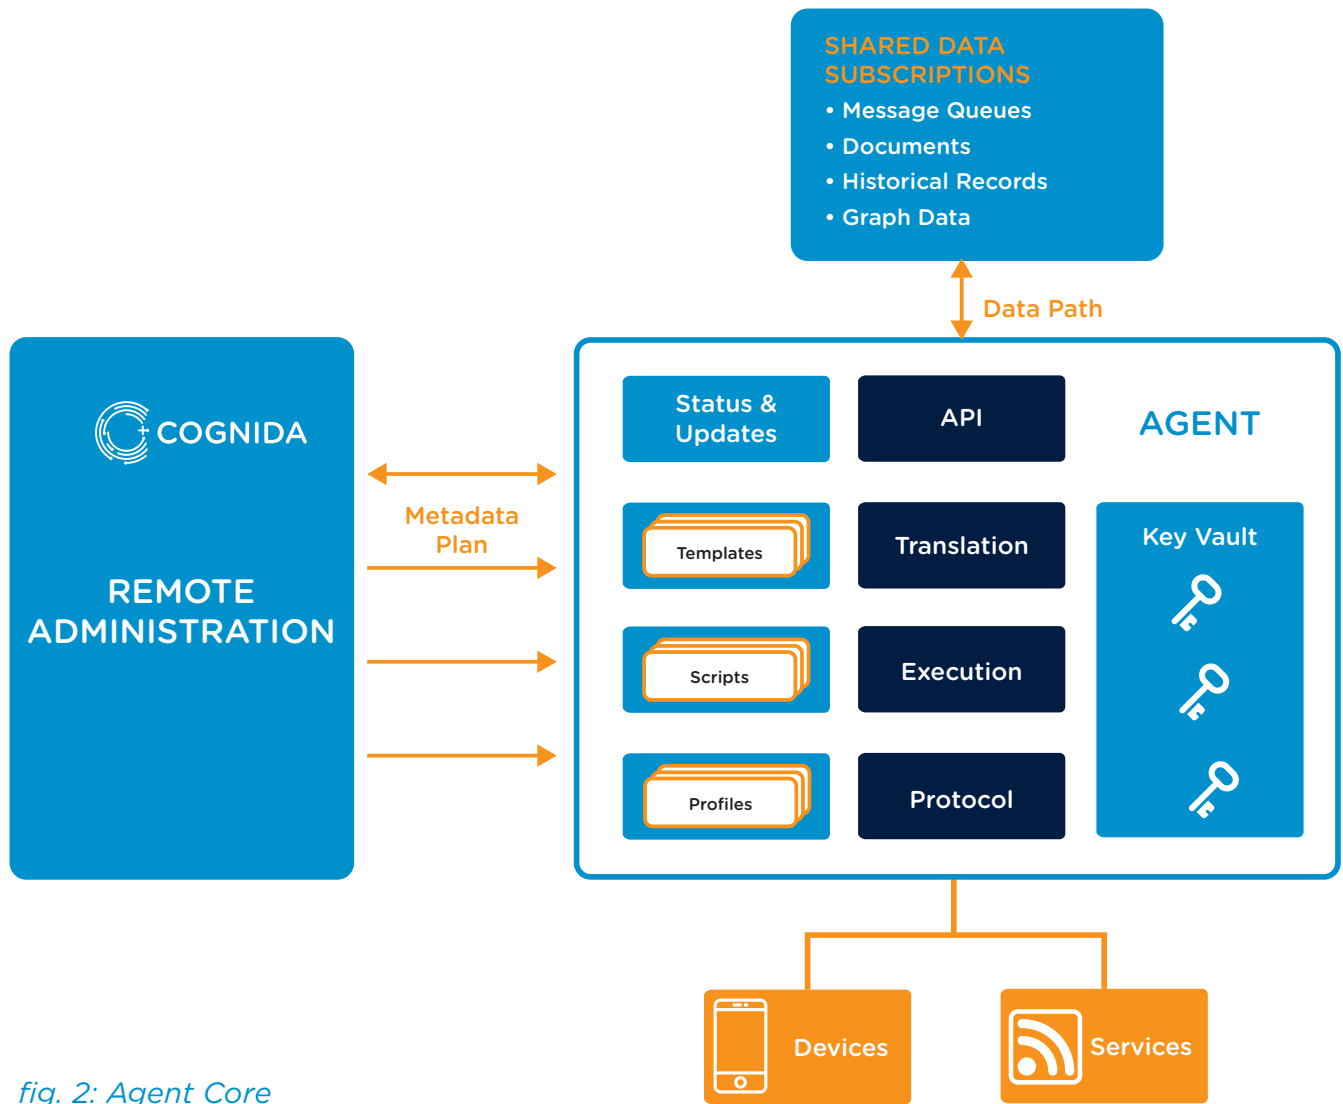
SHARED DATA SUBSCRIPTIONS
• Message Queues
• Documents
• Historical Records
• Graph Data

Data Path

COGNIDA

REMOTE ADMINISTRATION

Metadata Plan

Status & Updates

API

AGENT

Templates

Translation

Key Vault

Scripts

Execution

Profiles

Protocol

Devices

Services

fig. 2: Agent Core